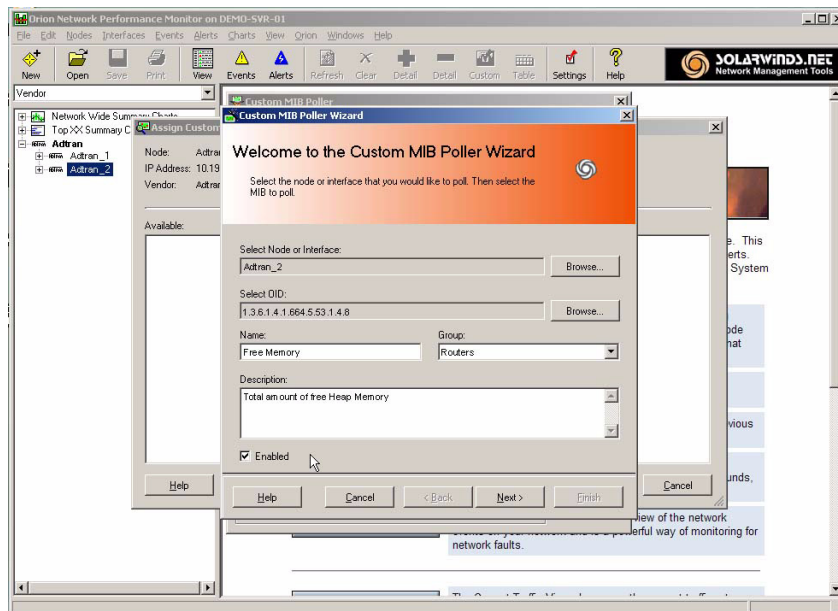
Orion Network Performance Monitor on DEMO-SVR-01

File Edit Nodes Interfaces Events Alerts Charts View Orion Windows Help

New Open Save Print View Events Alerts Refresh Clear Detail Detail Custom Table Settings Help

SOLARWINDS.NET Network Management Tools

Vendor

Network Wide Summary Charts
Top XX Summary C
Adtran
Adtran_1
Adtran_2

Custom MIB Poller

Assign Custom

Node: Adtran
IP Address: 10.19
Vendor: Adtran

Available:

Help

Cancel

Custom MIB Poller Wizard

Welcome to the Custom MIB Poller Wizard

Select the node or interface that you would like to poll. Then select the MIB to poll.

Select Node or Interface:
Adtran_2
Browse...

Select OID:
1.3.6.1.4.1.664.5.53.1.4.8
Browse...

Name:
Free Memory

Group:
Routers

Description:
Total am ount of free Heap Memory

Enabled

Help Cancel < Back Next > Finish

e. This erts. System

ode hat

vious

unds,

view of the network events on your network and is a powerful way of monitoring for network faults.